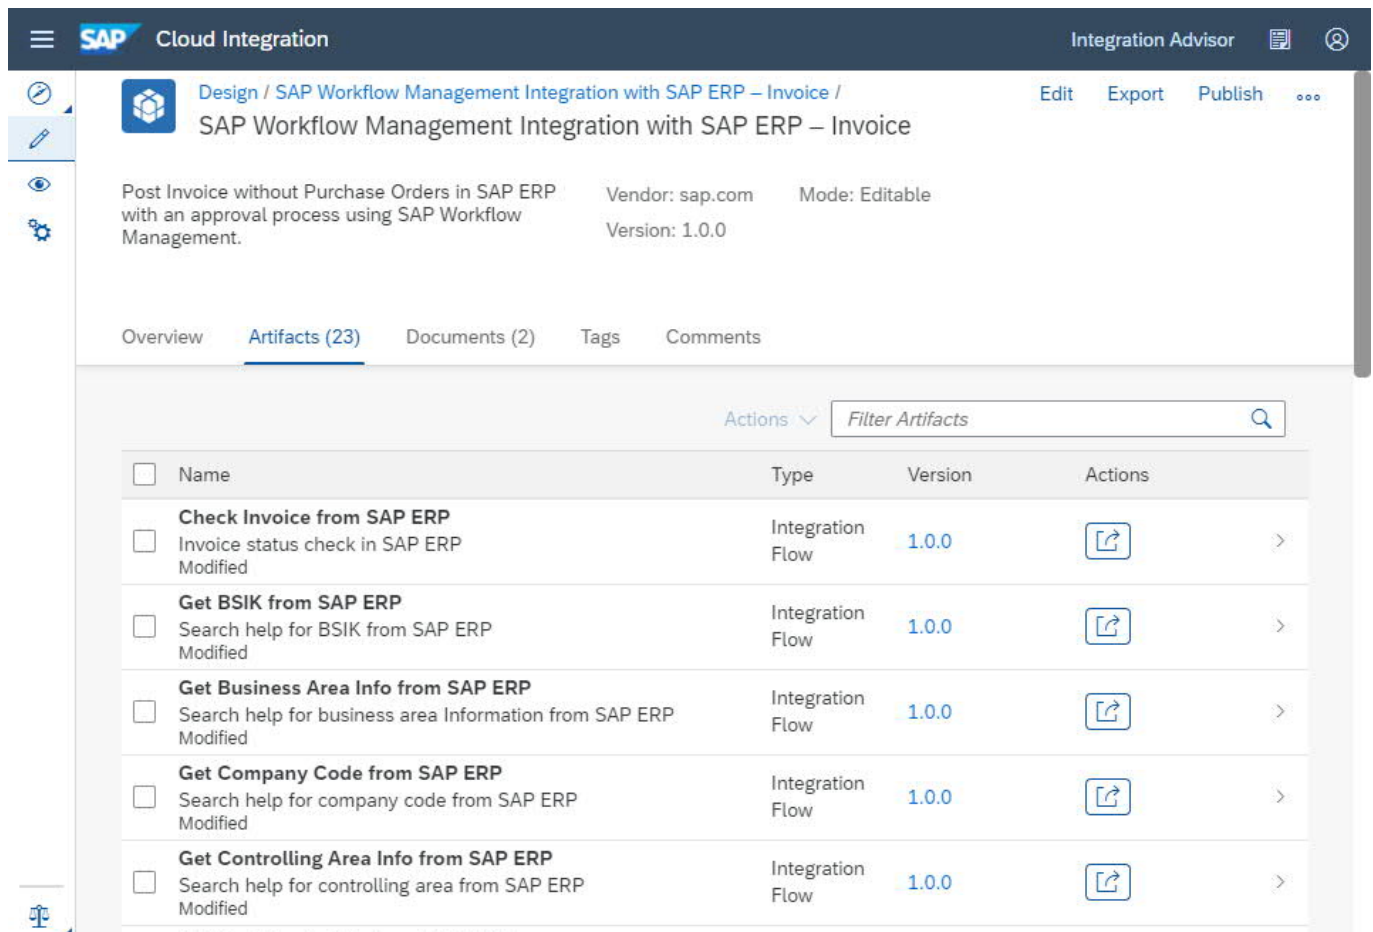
SAP Cloud Integration

Integration Advisor

Design / SAP Workflow Management Integration with SAP ERP – Invoice /

SAP Workflow Management Integration with SAP ERP – Invoice

Edit Export Publish

Post Invoice without Purchase Orders in SAP ERP with an approval process using SAP Workflow Management.

Vendor: sap.com

Version: 1.0.0

Mode: Editable

Overview Artifacts (23) Documents (2) Tags Comments

Actions

Filter Artifacts

| Name | Type | Version | Actions |
|---|---|---|---|
| Check Invoice from SAP ERP<br>Invoice status check in SAP ERP<br>Modified | Integration Flow | 1.0.0 | |
| Get BSIK from SAP ERP<br>Search help for BSIK from SAP ERP<br>Modified | Integration Flow | 1.0.0 | |
| Get Business Area Info from SAP ERP<br>Search help for business area Information from SAP ERP<br>Modified | Integration Flow | 1.0.0 | |
| Get Company Code from SAP ERP<br>Search help for company code from SAP ERP<br>Modified | Integration Flow | 1.0.0 | |
| Get Controlling Area Info from SAP ERP<br>Search help for controlling area from SAP ERP<br>Modified | Integration Flow | 1.0.0 | |